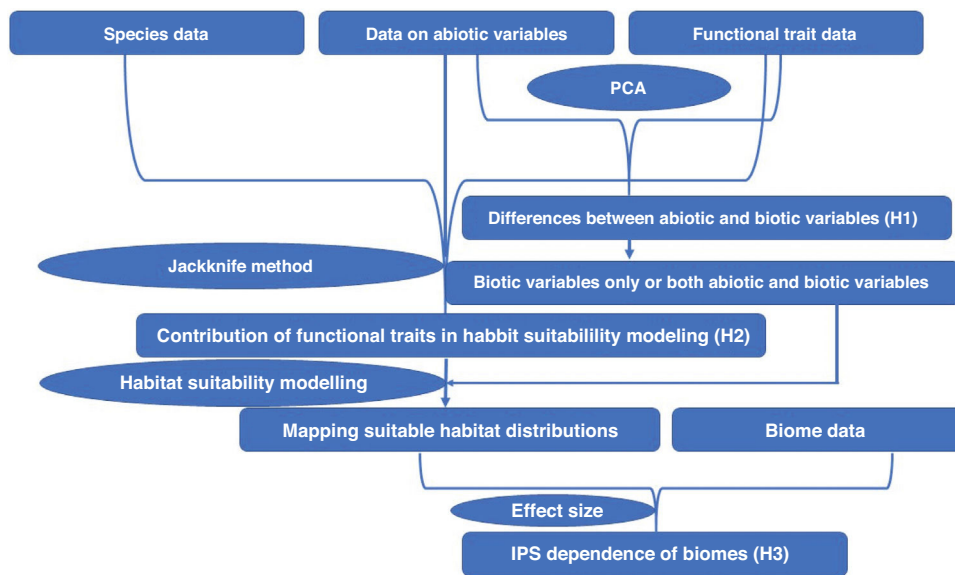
Species data

Data on abiotic variables

Functional trait data

PCA

Differences between abiotic and biotic variables (H1)

Jackknife method

Biotic variables only or both abiotic and biotic variables

Contribution of functional traits in habbit suitabilility modeling (H2)

Habitat suitability modelling

Mapping suitable habitat distributions

Biome data

Effect size

IPS dependence of biomes (H3)